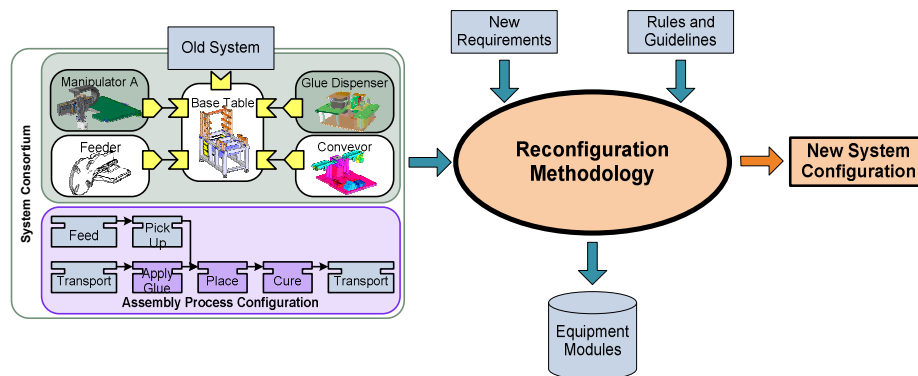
Old System

System Consortium

Manipulator A

Base Table

Glue Dispenser

Feeder

Conveyor

Feed

Pick Up

Transport

Apply Glue

Place

Cure

Transport

Assembly Process Configuration

New Requirements

Rules and Guidelines

Reconfiguration Methodology

New System Configuration

Equipment Modules